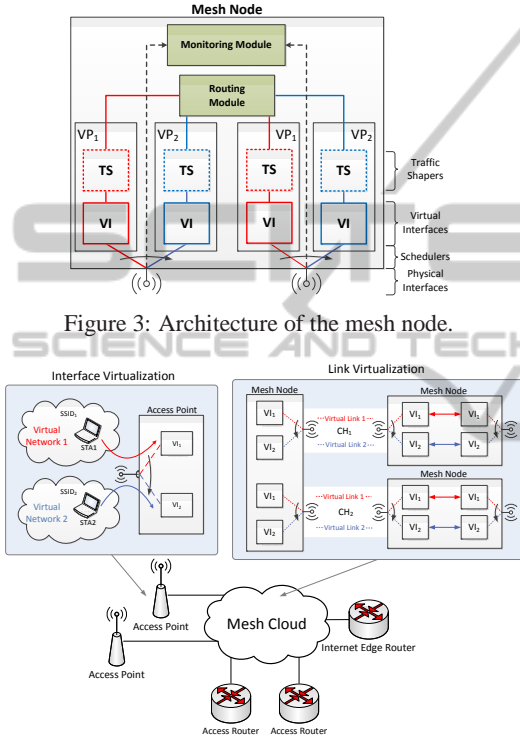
Mesh Node

Monitoring Module

Routing Module

$VP_1$

$VP_2$

$VP_1$

$VP_2$

TS

TS

TS

TS

VI

VI

VI

VI

Traffic Shapers

Virtual Interfaces

Schedulers

Physical Interfaces

Figure 3: Architecture of the mesh node.

Interface Virtualization

Link Virtualization

$SSID_1$

Virtual Network 1

STA1

$SSID_2$

Virtual Network 2

STA2

Access Point

$VI_1$

$VI_2$

Mesh Node

$VI_1$

$VI_2$

Virtual Link 1

$CH_1$

Virtual Link 2

$VI_1$

$VI_2$

Virtual Link 1

$CH_2$

Virtual Link 2

Mesh Node

$VI_1$

$VI_1$

$VI_2$

$VI_2$

Mesh Node

$VI_1$

$VI_1$

$VI_2$

$VI_2$

Access Point

Access Point

Mesh Cloud

Internet Edge Router

Access Router

Access Router